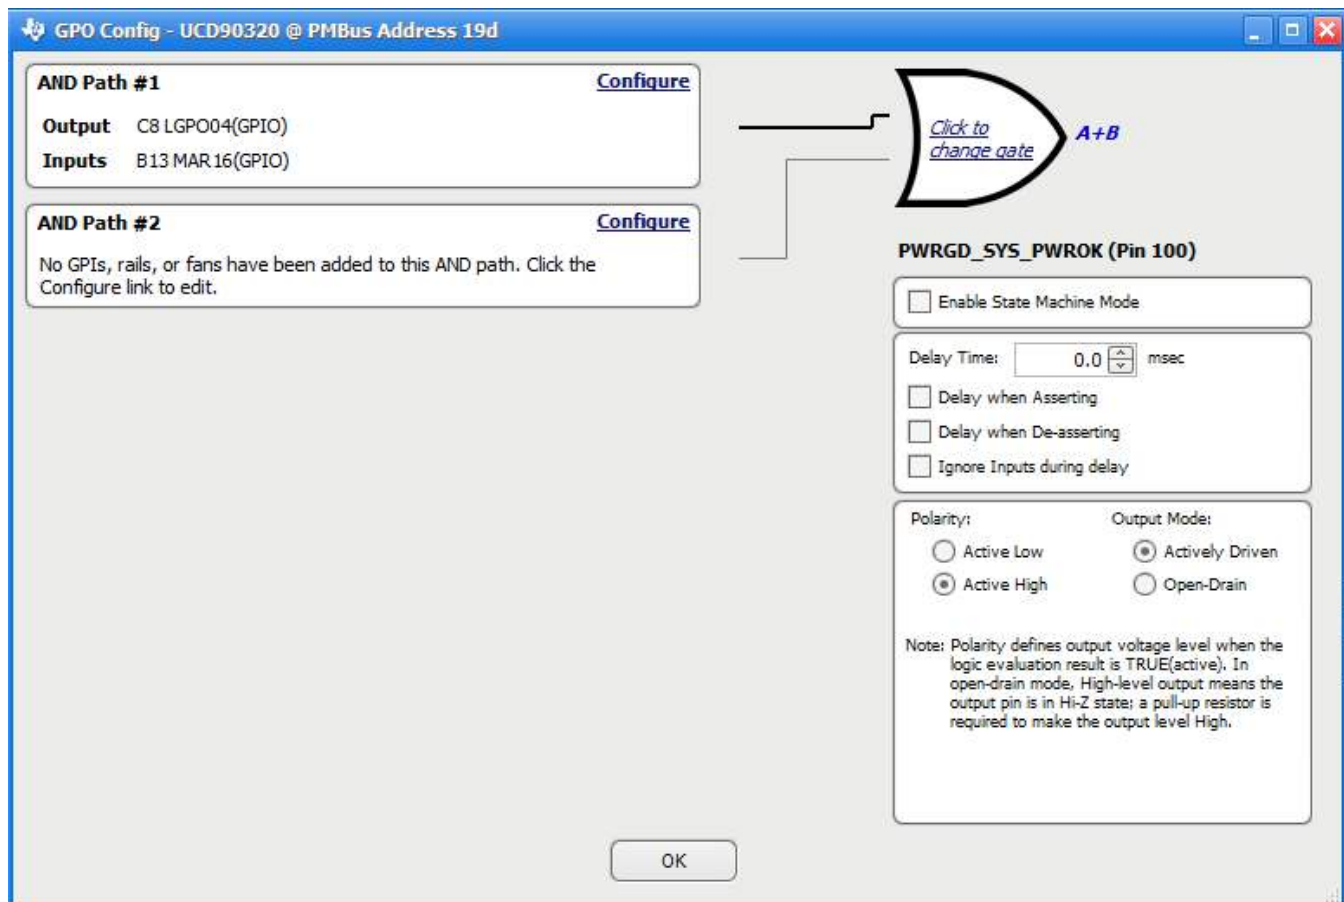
GPO Config - UCD90320 @ PMBus Address 19d

AND Path #1
Configure
Output C8 LGPO04(GPIO)
Inputs B13 MAR16(GPIO)

AND Path #2
Configure
No GPIs, rails, or fans have been added to this AND path. Click the Configure link to edit.

Click to change gate
A+B

PWRGD_SYS_PWROK (Pin 100)

Enable State Machine Mode

Delay Time: 0.0 msec
Delay when Asserting
Delay when De-asserting
Ignore Inputs during delay

Polarity:
Active Low
Active High
Output Mode:
Actively Driven
Open-Drain

Note: Polarity defines output voltage level when the logic evaluation result is TRUE(active). In open-drain mode, High-level output means the output pin is in Hi-Z state; a pull-up resistor is required to make the output level High.

OK